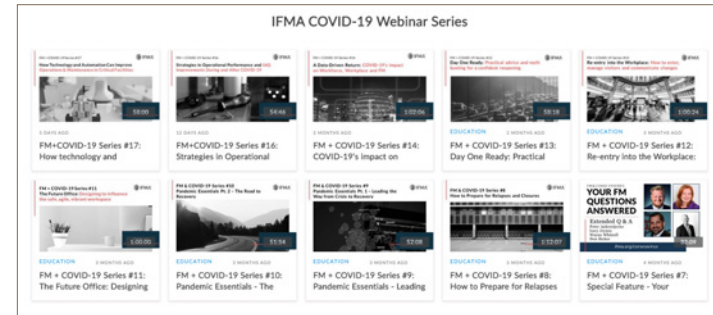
IFMA COVID-19 Webinar Series

FM + COVID-19 Series #17
How Technology and Automation Can Improve Operations & Maintenance in Critical Facilities
IFMA
53:00
5 DAYS AGO
FM+COVID-19 Series #17: How technology and

FM + COVID-19 Series #16
Strategies in Operational Performance and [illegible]
IFMA
54:46
12 DAYS AGO
FM+COVID-19 Series #16: Strategies in Operational

A Data-Driven Return: COVID-19's impact on Workforce, Workplace and FM
IFMA
1:02:06
2 MONTHS AGO
FM + COVID-19 Series #14: COVID-19's impact on

Day One Ready: Practical advice and tools for a confident reopening
IFMA
58:18
EDUCATION
2 MONTHS AGO
FM + COVID-19 Series #13: Day One Ready: Practical

Re-entry into the Workplace: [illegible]
IFMA
1:00:24
EDUCATION
2 MONTHS AGO
FM + COVID-19 Series #12: Re-entry into the Workplace:

FM + COVID-19 Series #11
The Future Office: Designing to influence the safe, agile, vibrant workspace
IFMA
1:00:01
EDUCATION
2 MONTHS AGO
FM + COVID-19 Series #11: The Future Office: Designing

FM & COVID-19 Series #10
Pandemic Essentials: Pt. 2 - The Road to Recovery
IFMA
51:54
EDUCATION
2 MONTHS AGO
FM + COVID-19 Series #10: Pandemic Essentials - The

FM & COVID-19 Series #9
Pandemic Essentials: Pt. 1 - Leading the Way from Crisis to Recovery
IFMA
52:08
EDUCATION
2 MONTHS AGO
FM + COVID-19 Series #9: Pandemic Essentials - Leading

FM & COVID-19 Series #8
How to Prepare for Relapses and Closures
IFMA
1:12:07
EDUCATION
2 MONTHS AGO
FM + COVID-19 Series #8: How to Prepare for Relapses

YOUR FM QUESTIONS ANSWERED
Extended Q & A
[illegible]
53:09
EDUCATION
2 MONTHS AGO
FM + COVID-19 Series #7: Special Feature - Your